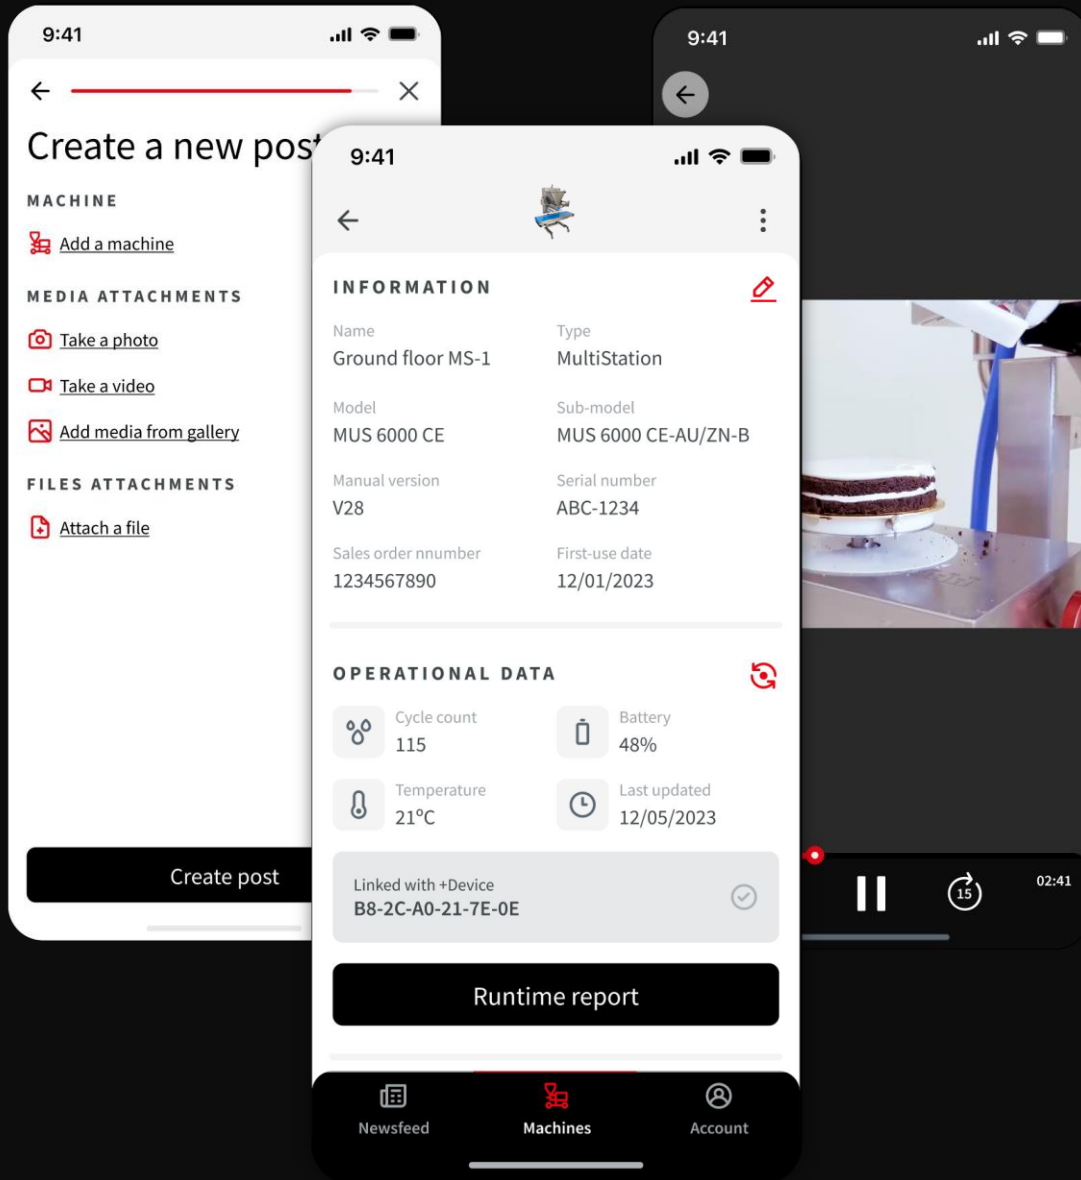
9:41

Create a new post

MACHINE

Add a machine

MEDIA ATTACHMENTS

Take a photo

Take a video

Add media from gallery

FILES ATTACHMENTS

Attach a file

Create post

9:41

INFORMATION

Name
Ground floor MS-1

Type
MultiStation

Model
MUS 6000 CE

Sub-model
MUS 6000 CE-AU/ZN-B

Manual version
V28

Serial number
ABC-1234

Sales order nnumber
1234567890

First-use date
12/01/2023

OPERATIONAL DATA

Cycle count
115

Battery
48%

Temperature
21°C

Last updated
12/05/2023

Linked with +Device
B8-2C-A0-21-7E-0E

Runtime report

Newsfeed

Machines

Account

9:41

15

02:41